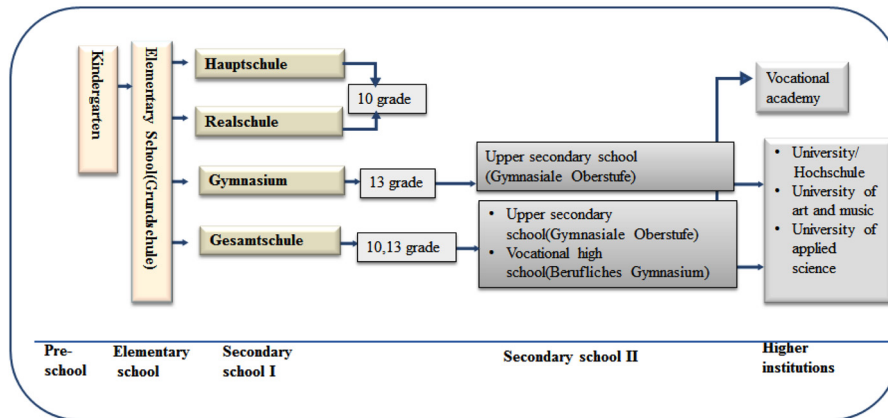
Kindergarten

Elementary School(Grundschule)

Hauptschule

Realschule

10 grade

Gymnasium

13 grade

Gesamtschule

10,13 grade

Upper secondary school (Gymnasiale Oberstufe)

- Upper secondary school(Gymnasiale Oberstufe)
- Vocational high school(Berufliches Gymnasium)

Vocational academy

- University/ Hochschule
- University of art and music
- University of applied science

Pre-school

Elementary school

Secondary school I

Secondary school II

Higher institutions